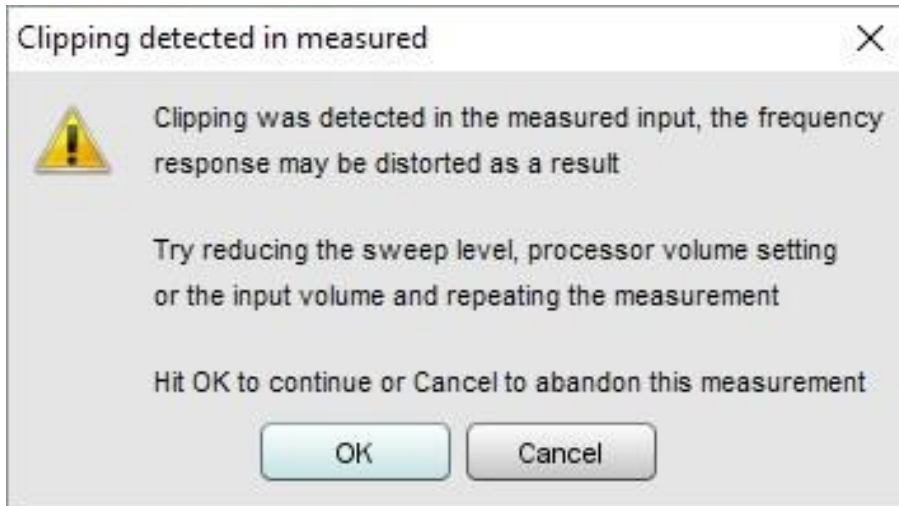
Clipping detected in measured

Clipping was detected in the measured input, the frequency response may be distorted as a result

Try reducing the sweep level, processor volume setting or the input volume and repeating the measurement

Hit OK to continue or Cancel to abandon this measurement

OK

Cancel